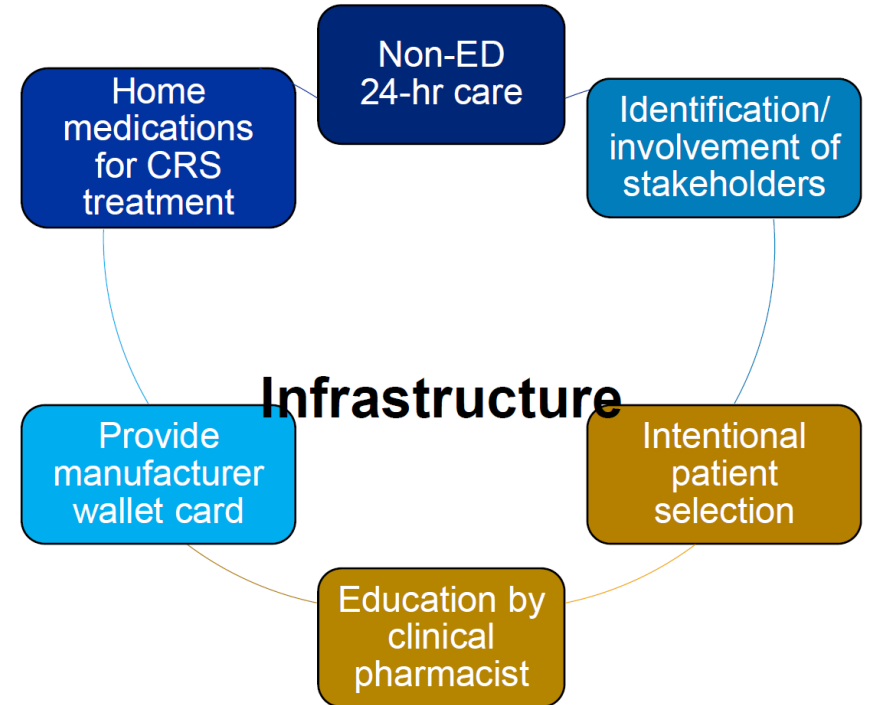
Non-ED 24-hr care

Identification/ involvement of stakeholders

Intentional patient selection

Education by clinical pharmacist

Provide manufacturer wallet card

Home medications for CRS treatment

Infrastructure